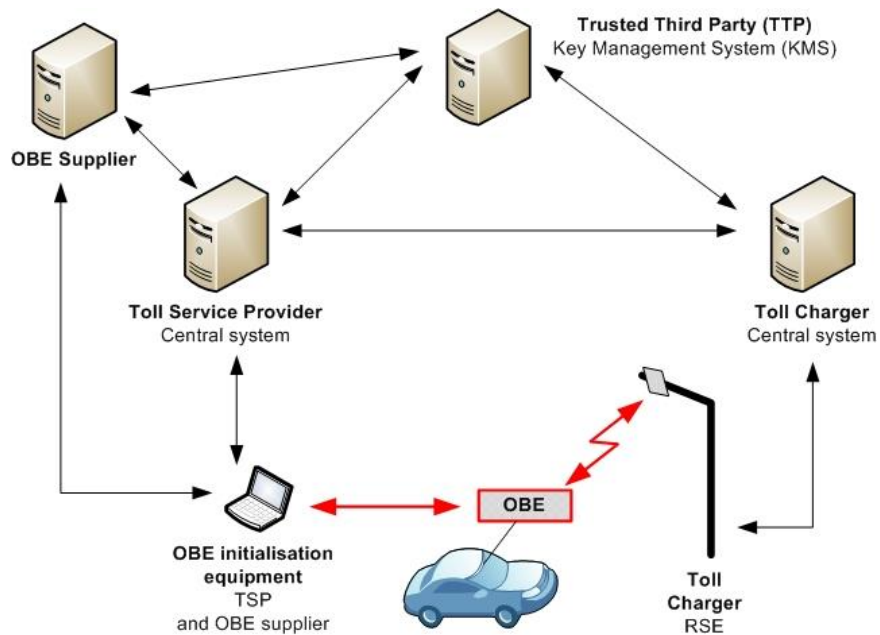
Trusted Third Party (TTP)
Key Management System (KMS)

OBE Supplier

Toll Service Provider
Central system

Toll Charger
Central system

OBE

OBE initialisation equipment
TSP
and OBE supplier

Toll Charger
RSE